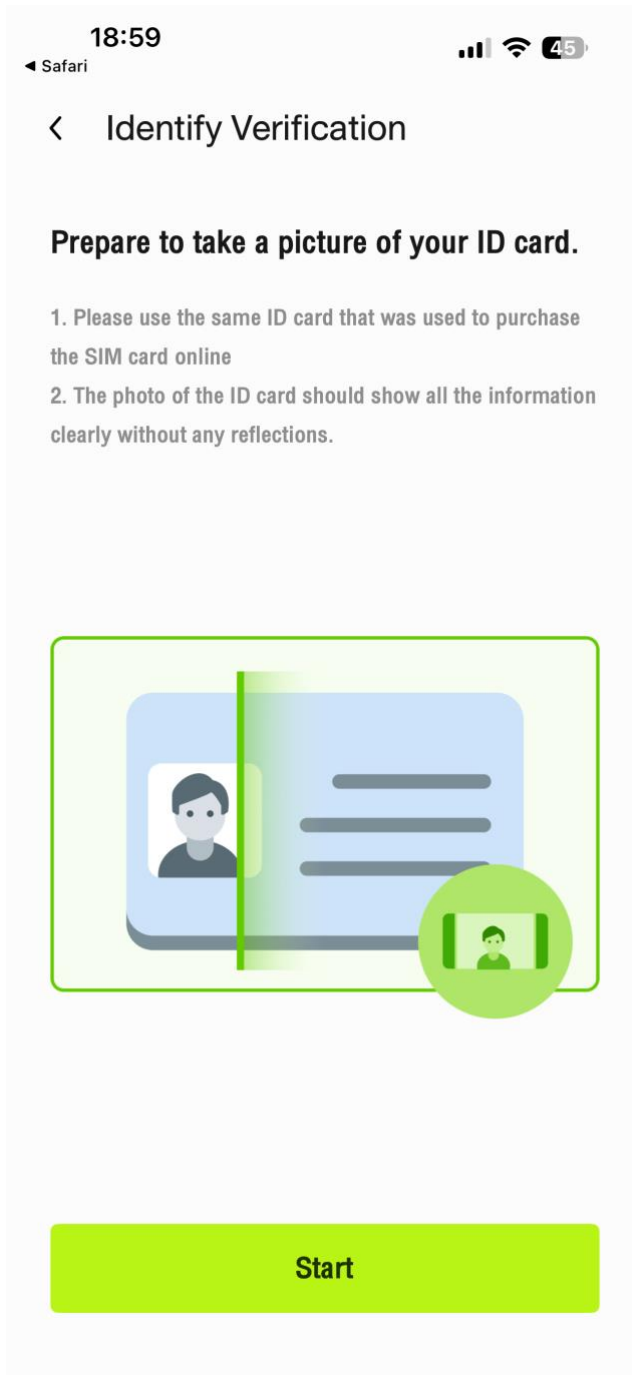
18:59
◂ Safari
45

<
Identify Verification

Prepare to take a picture of your ID card.

1. Please use the same ID card that was used to purchase the SIM card online
2. The photo of the ID card should show all the information clearly without any reflections.

Start